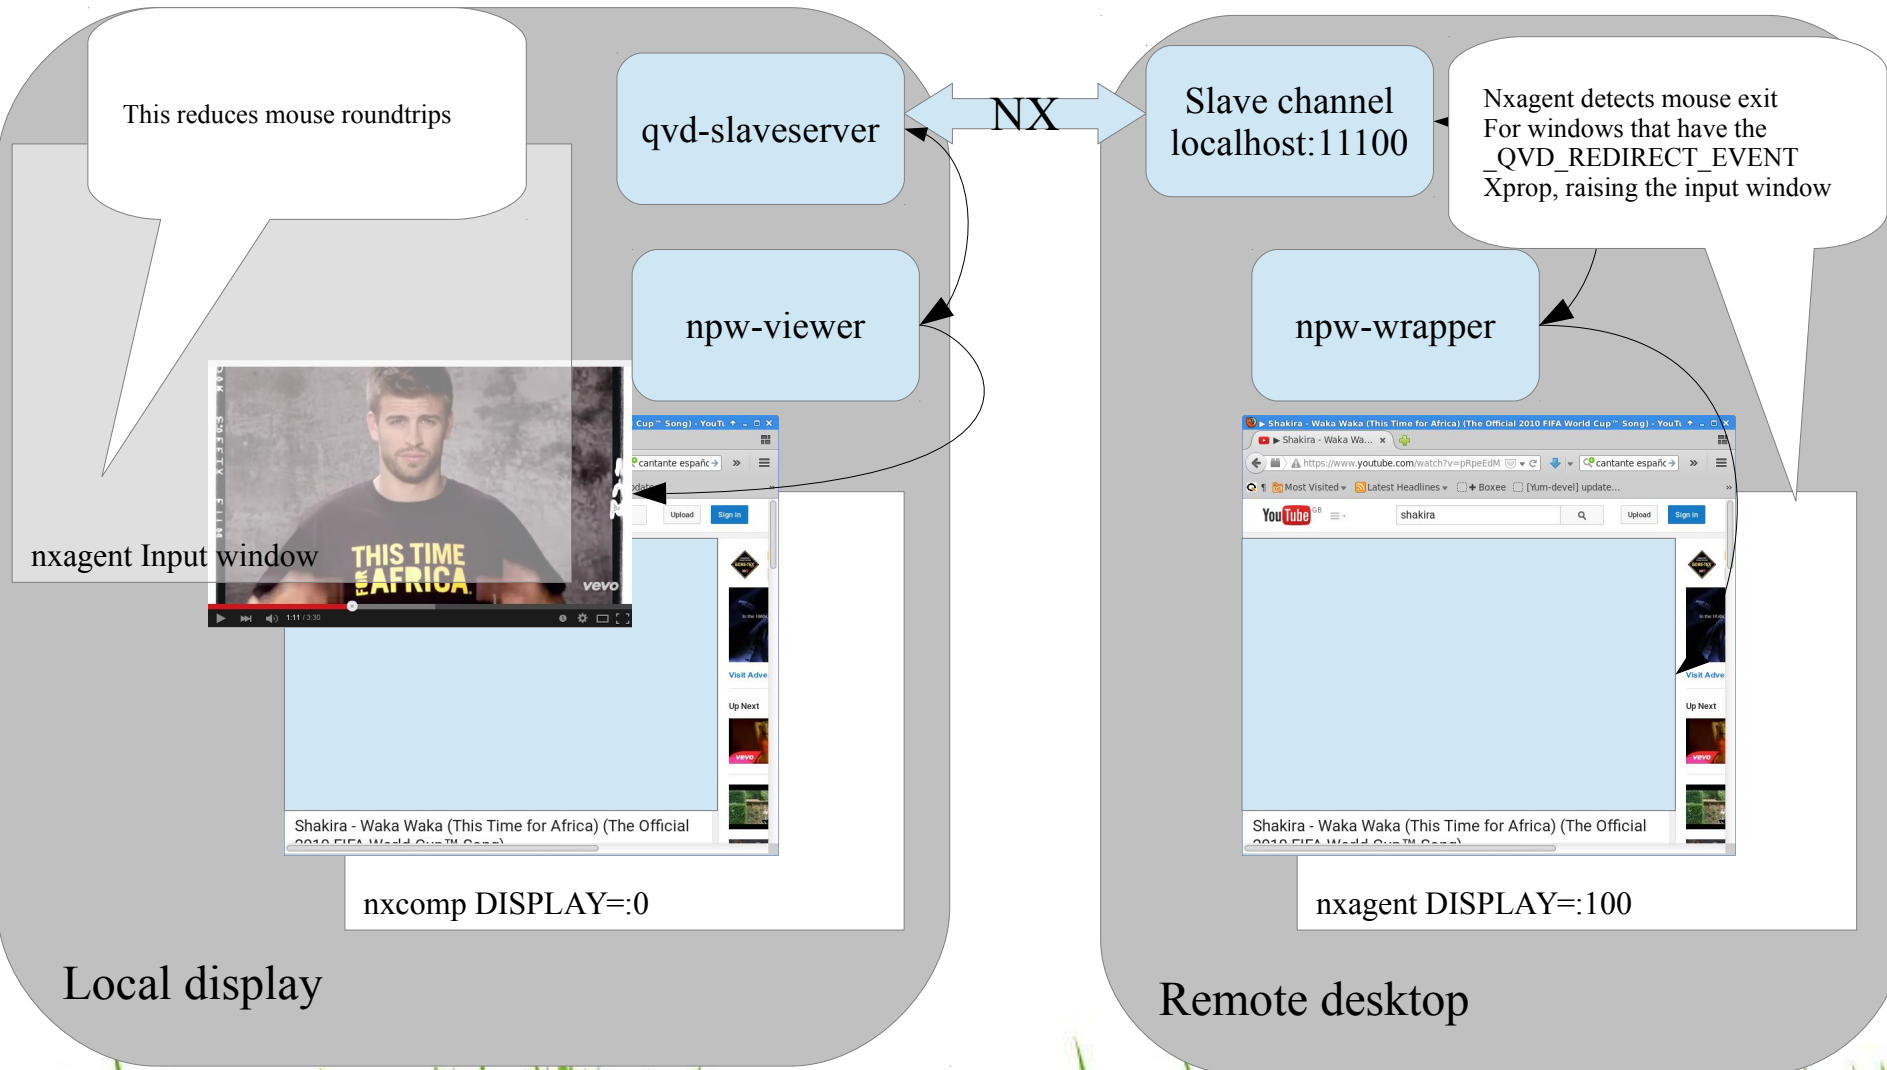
This reduces mouse roundtrips

qvd-slaveserver

NX

Slave channel localhost:11100

Nxagent detects mouse exit
For windows that have the
_QVD_REDIRECT_EVENT
Xprop, raising the input window

npw-viewer

npw-wrapper

Cup™ Song) - YouTu

cantante españc

Upload Sign in

THIS TIME FOR AFRICA

vevo

1:11 / 3:30

nxagent Input window

Visit Adve

Up Next

Shakira - Waka Waka (This Time for Africa) (The Official

nxcomp DISPLAY=:0

Local display

Shakira - Waka Waka (This Time for Africa) (The Official 2010 FIFA World Cup™ Song) - YouTu

Shakira - Waka Wa...

https://www.youtube.com/watch?v=pRpeEdM

cantante españc

Most Visited Latest Headlines Boxee [Yum-devel] update...

YouTube GB

shakira

Upload Sign in

Visit Adve

Up Next

Shakira - Waka Waka (This Time for Africa) (The Official

nxagent DISPLAY=:100

Remote desktop